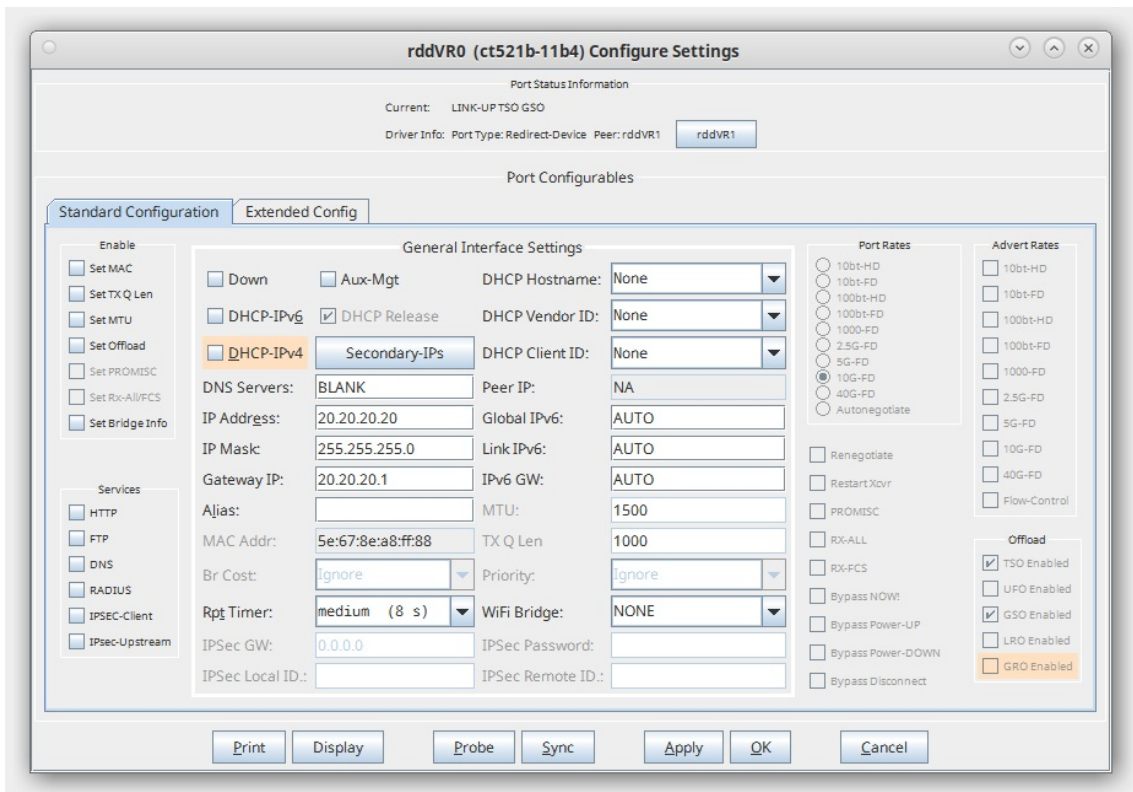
rddVR0 (ct521b-11b4) Configure Settings

Port Status Information

Current: LINK-UP TSO GSO

Driver Info: Port Type: Redirect-Device Peer: rddVR1 rddVR1

Port Configurables

Standard Configuration | Extended Config

Enable
Set MAC
Set TX Q Len
Set MTU
Set Offload
Set PROMISC
Set Rx-All/FCS
Set Bridge Info

Services
HTTP
FTP
DNS
RADIUS
IPSEC-Client
IPsec-Upstream

General Interface Settings

Down
Aux-Mgt
DHCP Hostname: None
DHCP-IPv6
DHCP Release
DHCP Vendor ID: None
DHCP-IPv4
Secondary-IPs
DHCP Client ID: None
DNS Servers: BLANK
Peer IP: NA
IP Address: 20.20.20.20
Global IPv6: AUTO
IP Mask: 255.255.255.0
Link IPv6: AUTO
Gateway IP: 20.20.20.1
IPv6 GW: AUTO
Alias:
MTU: 1500
MAC Addr: 5e:67:8e:a8:ff:88
TX Q Len 1000
Br Cost: Ignore
Priority: Ignore
Rpt Timer: medium (8 s)
WiFi Bridge: NONE
IPSec GW: 0.0.0.0
IPSec Password:
IPSec Local ID.:
IPSec Remote ID.:

Port Rates
10bt-HD
10bt-FD
100bt-HD
100bt-FD
1000-FD
2.5G-FD
5G-FD
10G-FD
40G-FD
Autonegotiate

Renegotiate
Restart Xcvr
PROMISC
RX-ALL
RX-FCS
Bypass NOW!
Bypass Power-UP
Bypass Power-DOWN
Bypass Disconnect

Advert Rates
10bt-HD
10bt-FD
100bt-HD
100bt-FD
1000-FD
2.5G-FD
5G-FD
10G-FD
40G-FD
Flow-Control

Offload
TSO Enabled
UFO Enabled
GSO Enabled
LRO Enabled
GRO Enabled

Print Display Probe Sync Apply OK Cancel